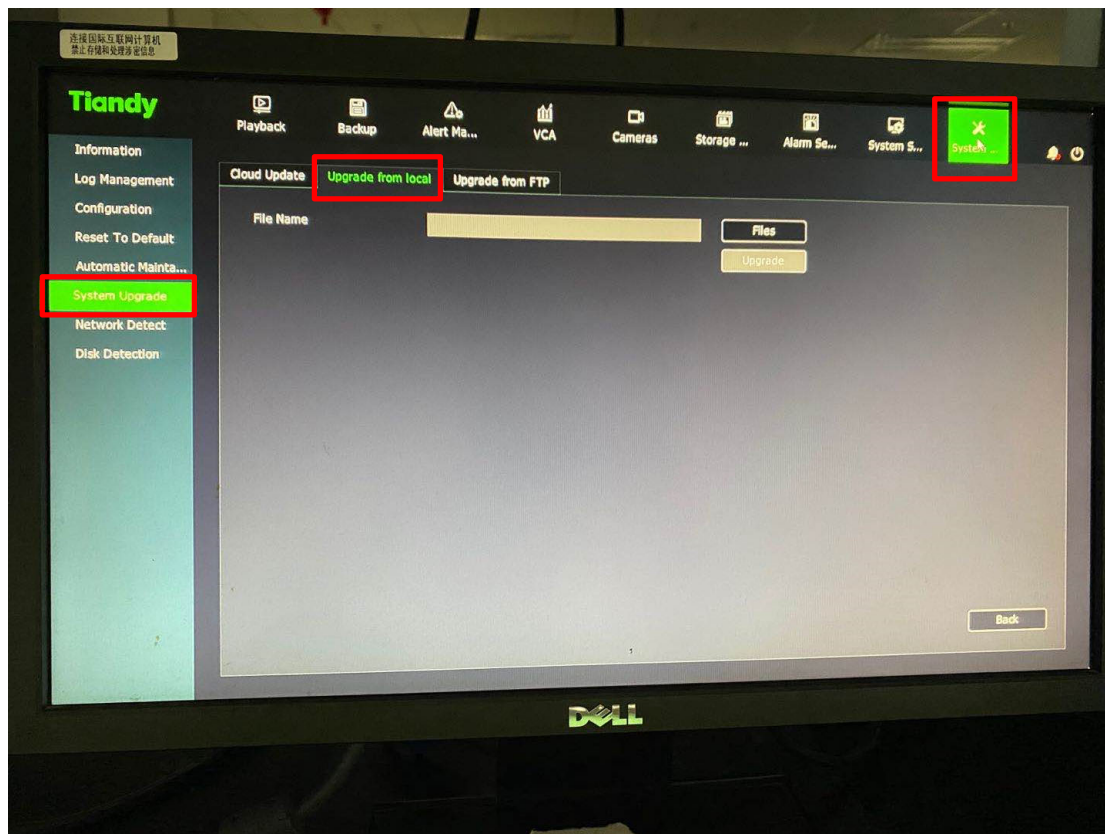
连接国际互联网计算机
禁止存储和处理涉密信息

Tiandy

Playback
Backup
Alert Ma...
VCA
Cameras
Storage ...
Alarm Se...
System S...
System ...

Information
Log Management
Configuration
Reset To Default
Automatic Mainta...
System Upgrade
Network Detect
Disk Detection

Cloud Update
Upgrade from local
Upgrade from FTP

File Name
Files
Upgrade

Back

DELL